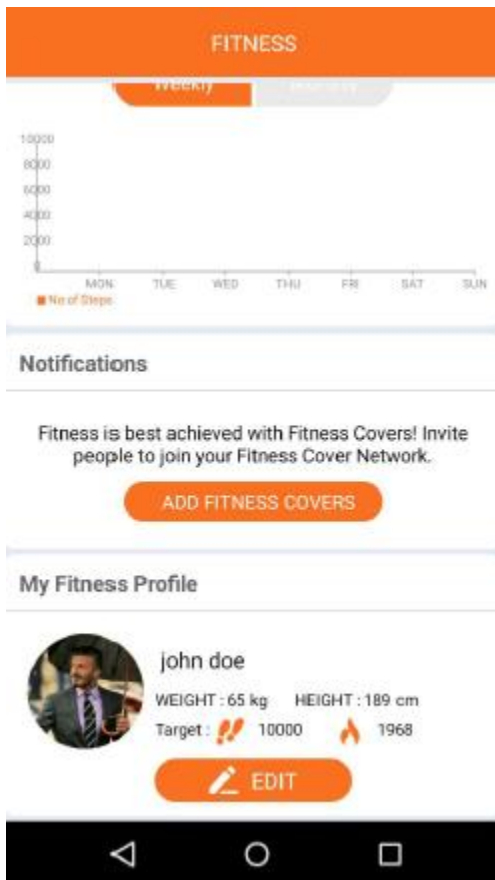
FITNESS

Weekly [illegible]

10000
8000
6000
4000
2000
0

MON TUE WED THU FRI SAT SUN

No of Steps

Notifications

Fitness is best achieved with Fitness Covers! Invite people to join your Fitness Cover Network.

ADD FITNESS COVERS

My Fitness Profile

john doe

WEIGHT : 65 kg HEIGHT : 189 cm

Target : 10000 1968

EDIT